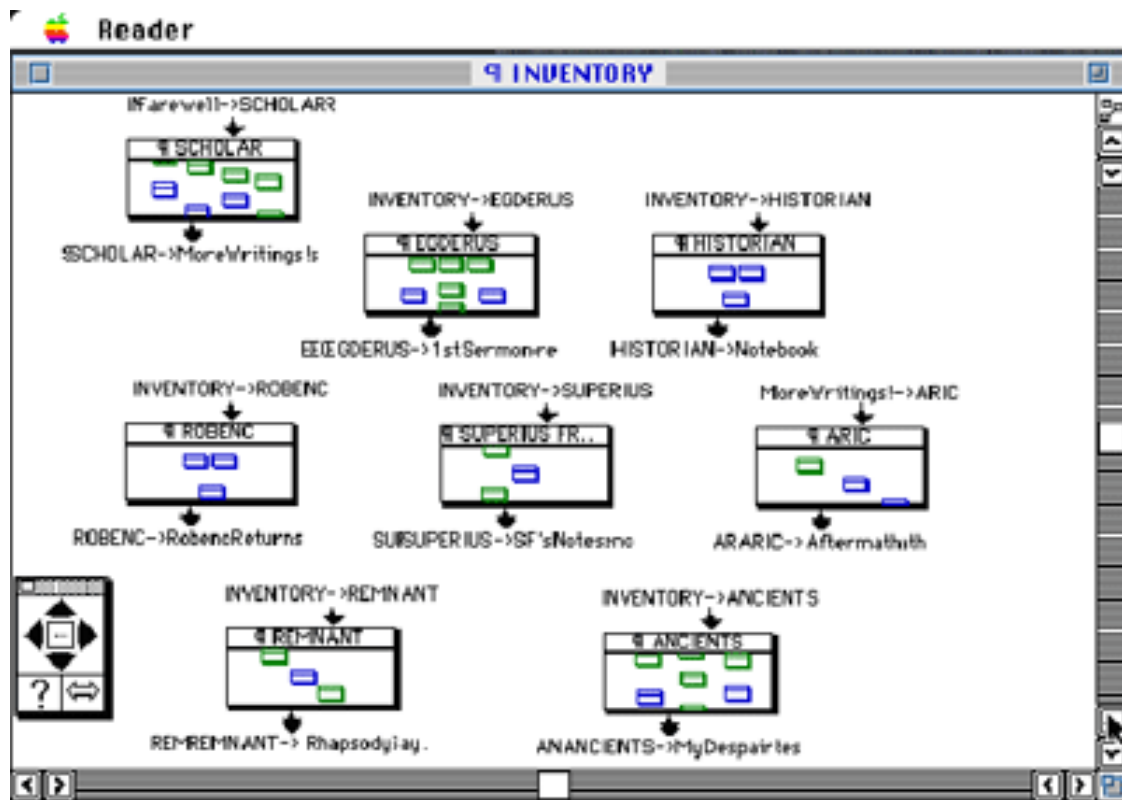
Reader

¶ INVENTORY

IIFarewell->SCHOLARR

¶ SCHOLAR

SSCHOLAR->MoreWritings!s

INVENTORY->EGDERUS

¶ EGDERUS

EEEGDERUS->1stSermon-re

INVENTORY->HISTORIAN

¶ HISTORIAN

HISTORIAN->Notebook

INVENTORY->ROBENC

¶ ROBENC

ROBENC->RobencReturns

INVENTORY->SUPERIUS

¶ SUPERIUS FR...

SUSUPERIUS->SF'sNotesmo

MoreWritings!->ARIC

¶ ARIC

ARARIC->Aftermathth

INVENTORY->REMNANT

¶ REMNANT

REMREMNANT-> Rhapsodyiay.

INVENTORY->ANCIENTS

¶ ANCIENTS

ANANCIENTS->MyDespairtes

?